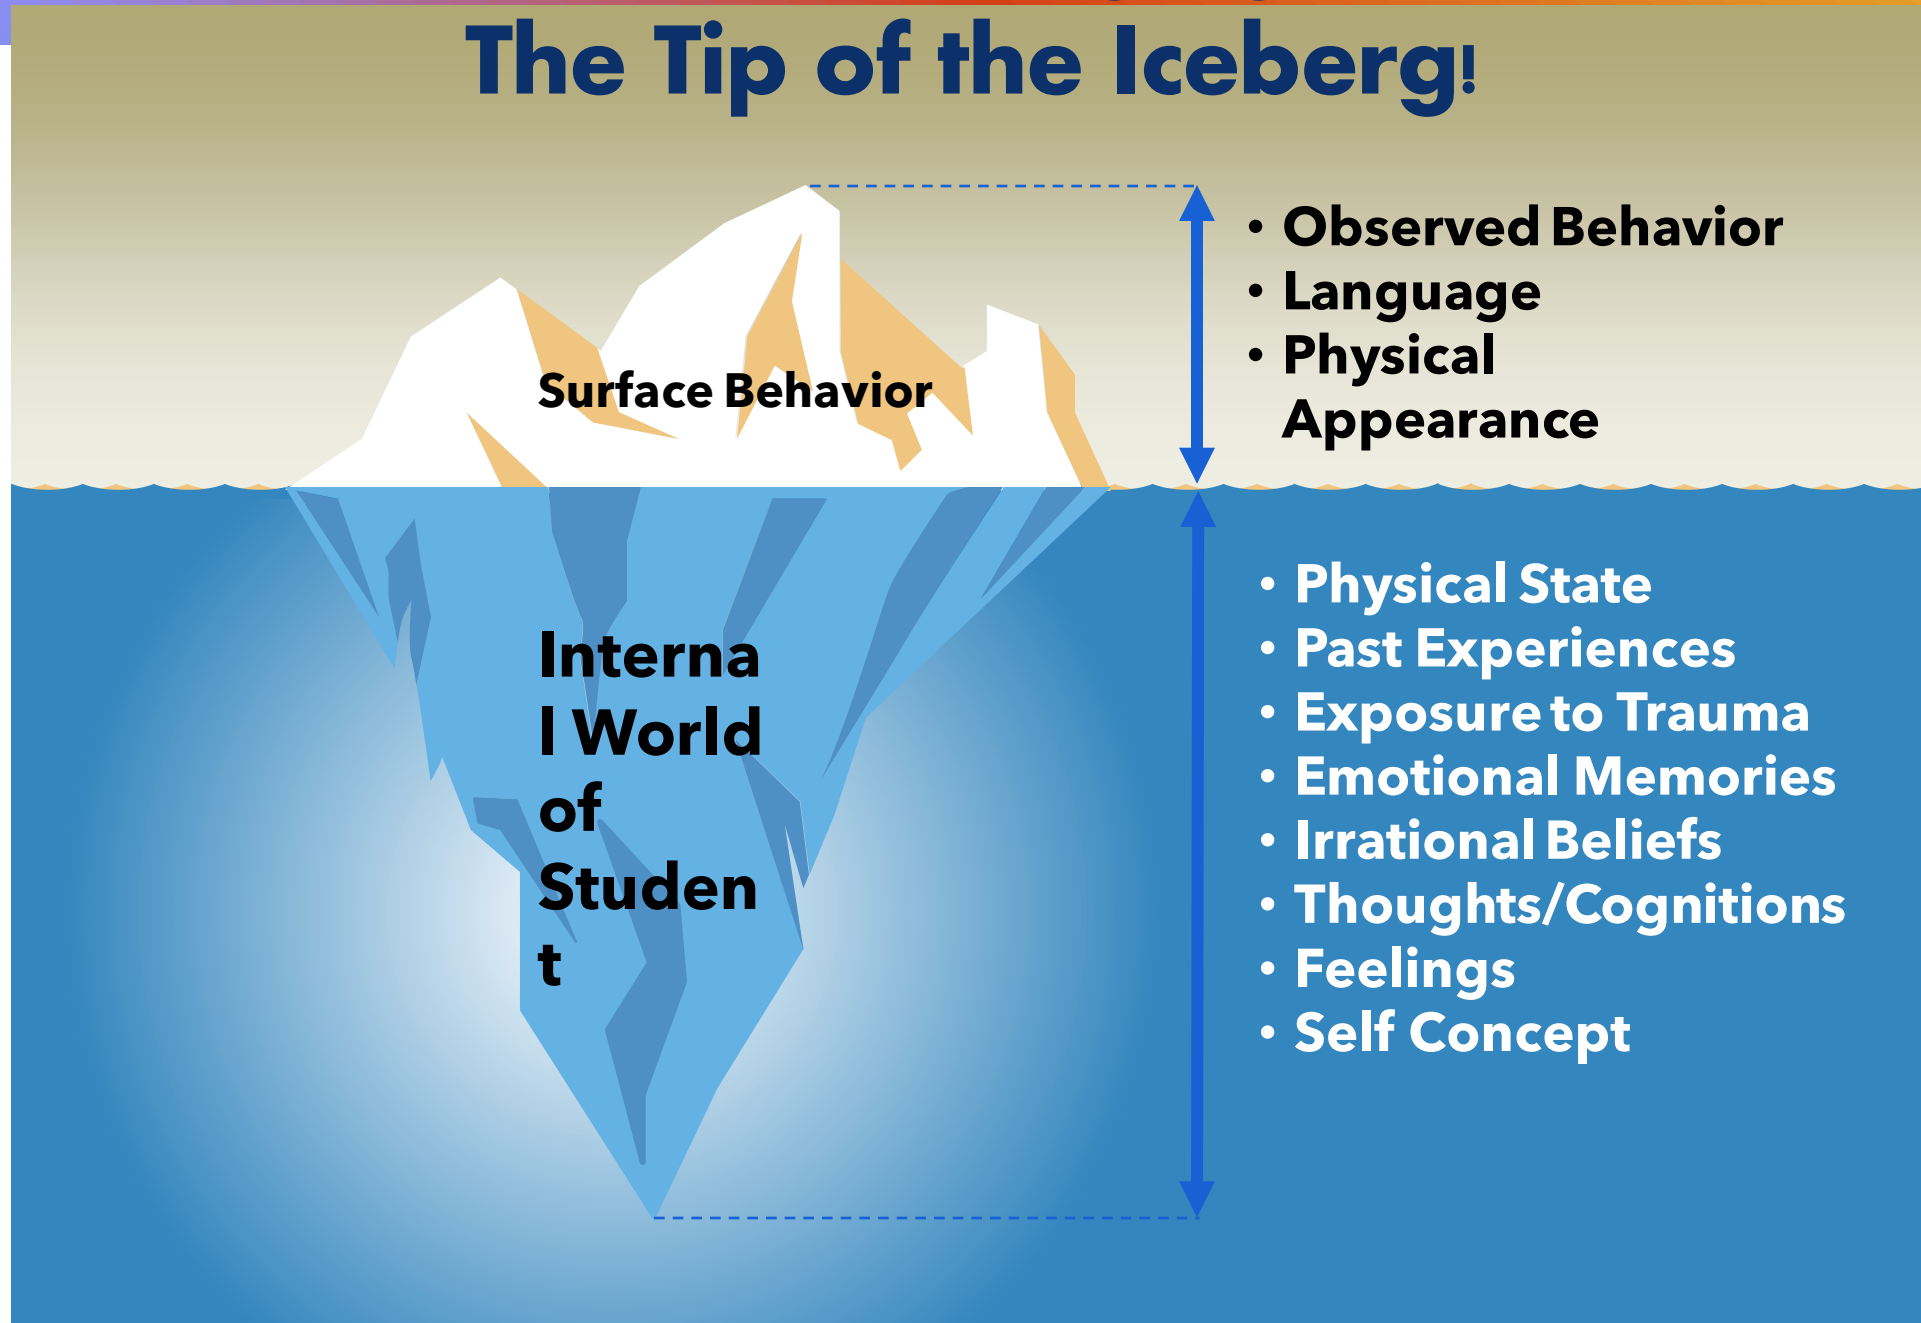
The Tip of the Iceberg!

Surface Behavior

• Observed Behavior
• Language
• Physical Appearance

Interna l World of Studen t

• Physical State
• Past Experiences
• Exposure to Trauma
• Emotional Memories
• Irrational Beliefs
• Thoughts/Cognitions
• Feelings
• Self Concept